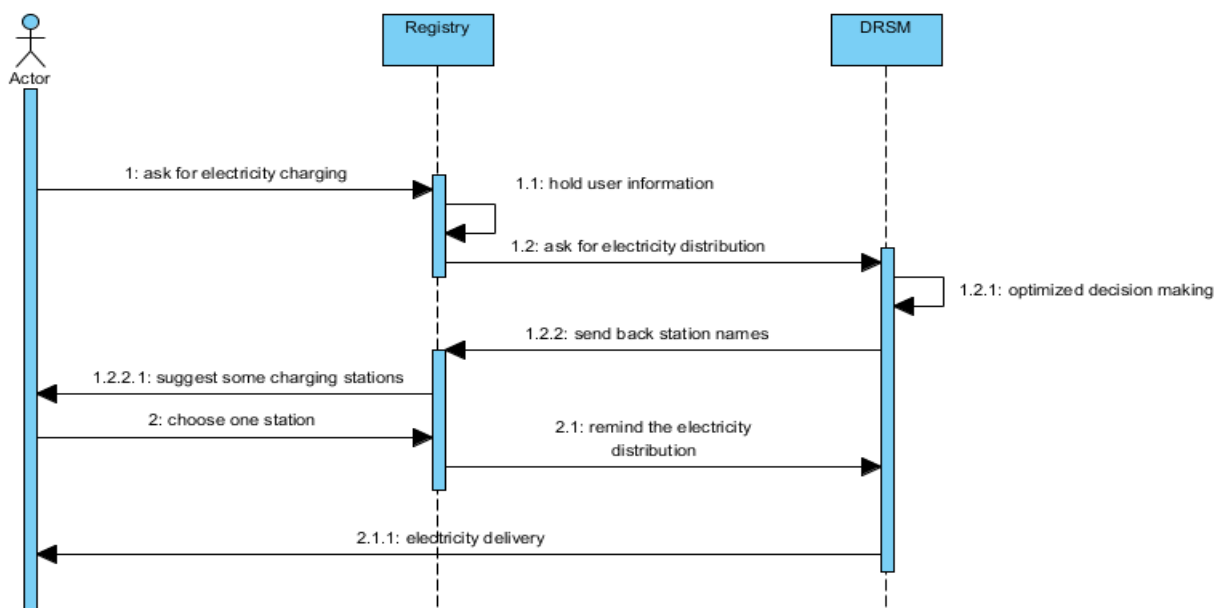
Actor

Registry

DRSM

1: ask for electricity charging

1.1: hold user information

1.2: ask for electricity distribution

1.2.1: optimized decision making

1.2.2: send back station names

1.2.2.1: suggest some charging stations

2: choose one station

2.1: remind the electricity distribution

2.1.1: electricity delivery